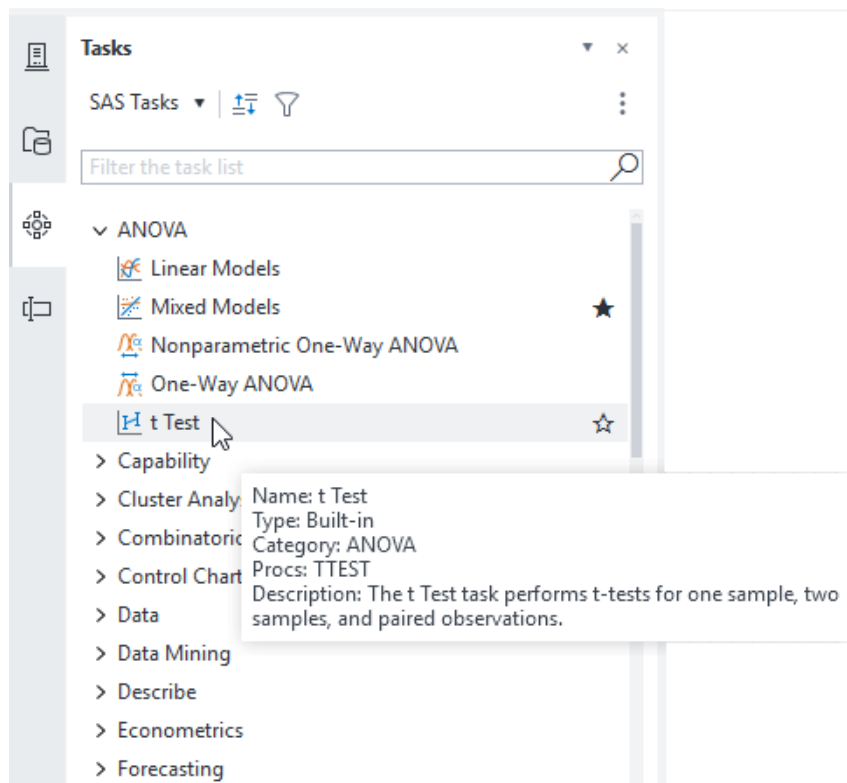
Tasks

SAS Tasks ▾

Filter the task list

ANOVA

Linear Models

Mixed Models

Nonparametric One-Way ANOVA

One-Way ANOVA

t Test

Capability

Cluster Analy

Combinatoric

Control Chart

Data

Data Mining

Describe

Econometrics

Forecasting

Name: t Test
Type: Built-in
Category: ANOVA
Procs: TTEST
Description: The t Test task performs t-tests for one sample, two samples, and paired observations.